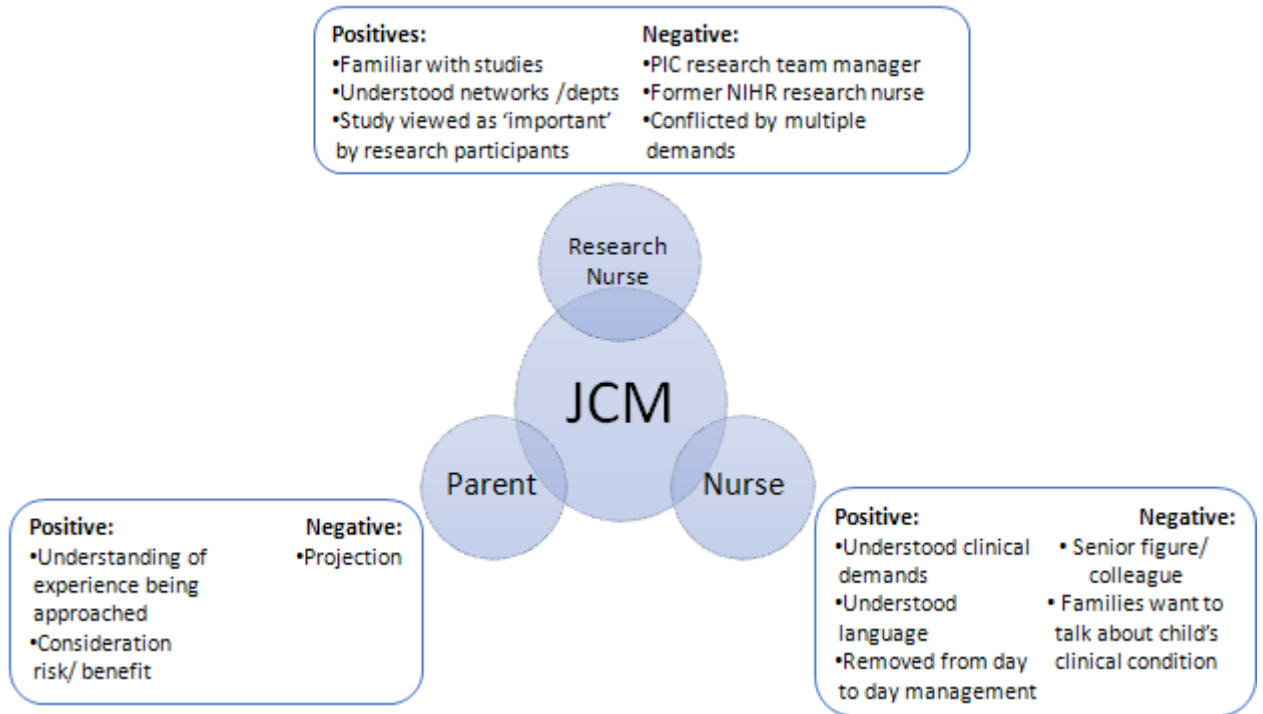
**Positives:**
•Familiar with studies
•Understood networks /depts
•Study viewed as 'important' by research participants

**Negative:**
•PIC research team manager
•Former NIHR research nurse
•Conflicted by multiple demands

Research Nurse

JCM

Parent

Nurse

**Positive:**
•Understanding of experience being approached
•Consideration risk/ benefit

**Negative:**
•Projection

**Positive:**
•Understood clinical demands
•Understood language
•Removed from day to day management

**Negative:**
• Senior figure/ colleague
• Families want to talk about child's clinical condition